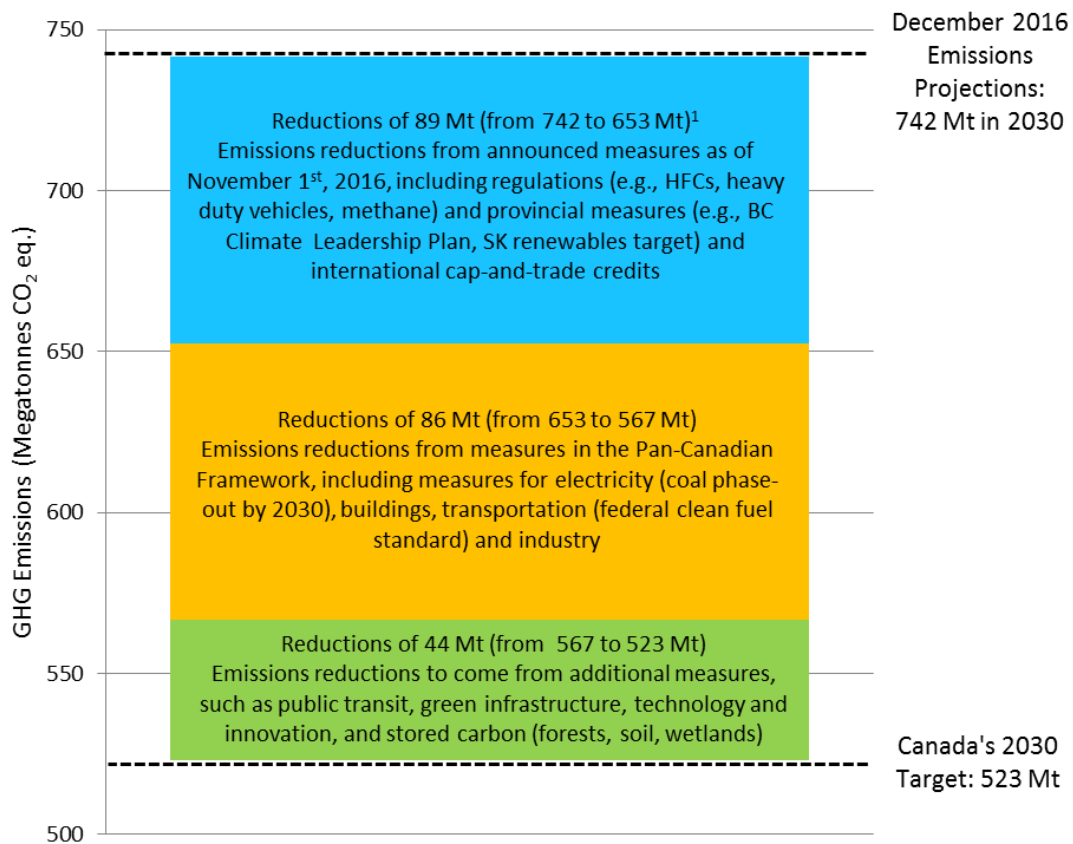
750

700

650

600

550

500

GHG Emissions (Megatonnes $CO_2$ eq.)

December 2016 Emissions Projections: 742 Mt in 2030

Reductions of 89 Mt (from 742 to 653 Mt)$^1$
Emissions reductions from announced measures as of November 1$^{st}$, 2016, including regulations (e.g., HFCs, heavy duty vehicles, methane) and provincial measures (e.g., BC Climate Leadership Plan, SK renewables target) and international cap-and-trade credits

Reductions of 86 Mt (from 653 to 567 Mt)
Emissions reductions from measures in the Pan-Canadian Framework, including measures for electricity (coal phase-out by 2030), buildings, transportation (federal clean fuel standard) and industry

Reductions of 44 Mt (from 567 to 523 Mt)
Emissions reductions to come from additional measures, such as public transit, green infrastructure, technology and innovation, and stored carbon (forests, soil, wetlands)

Canada's 2030 Target: 523 Mt